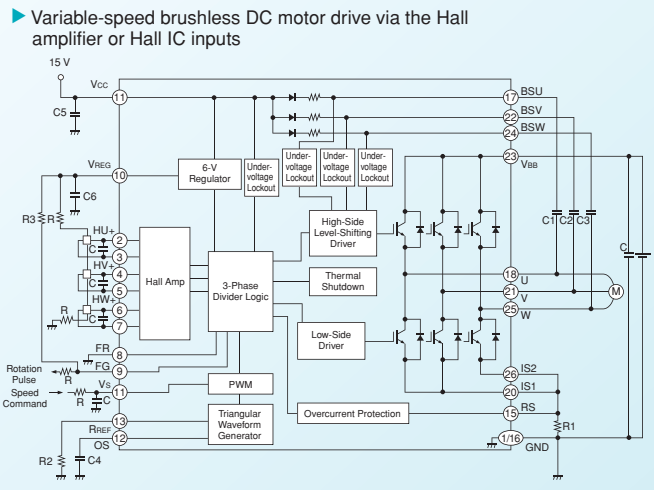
Variable-speed brushless DC motor drive via the Hall amplifier or Hall IC inputs

15 V

VCC
11
C5
VREG
10
C6
R3
R
HU+
2
C
3
HV+
4
C
5
HW+
6
R
C
7
FR
8
FG
9
Rotation Pulse
R
Speed Command
R
VS
11
C
REF
13
OS
12
R2
C4

6-V Regulator
Under-voltage Lockout
Under-voltage Lockout
Under-voltage Lockout
Under-voltage Lockout
High-Side Level-Shifting Driver
Hall Amp
3-Phase Divider Logic
Thermal Shutdown
Low-Side Driver
PWM
Triangular Waveform Generator
Overcurrent Protection

17 BSU
22 BSV
24 BSW
23 VBB
C1 C2 C3
C
18 U
21 V
25 W
M
26 IS2
20 IS1
15 RS
R1
1/16 GND